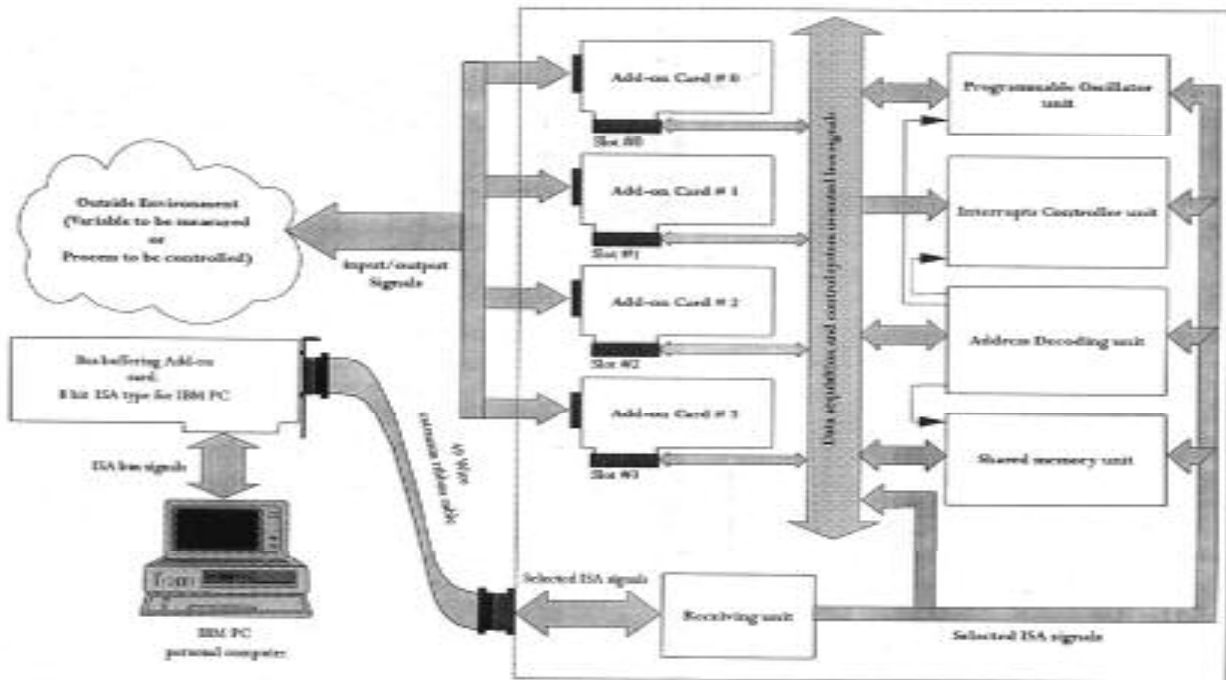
Outside Environment
(Variable to be measured
or
Process to be controlled)

Input/output
Signals

Add-on Card # 0
Slot #0

Add-on Card # 1
Slot #1

Add-on Card # 2
Slot #2

Add-on Card # 3
Slot #3

Data, address, and control signals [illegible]

Programmable Oscillator unit

Interrupts Controller unit

Address Decoding unit

Shared memory unit

Bus buffering Add-on card.
8 bit ISA type for IBM PC

ISA bus signals

40 Wire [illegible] ribbon cable

IBM PC
personal computer

Selected ISA signals

Receiving unit

Selected ISA signals